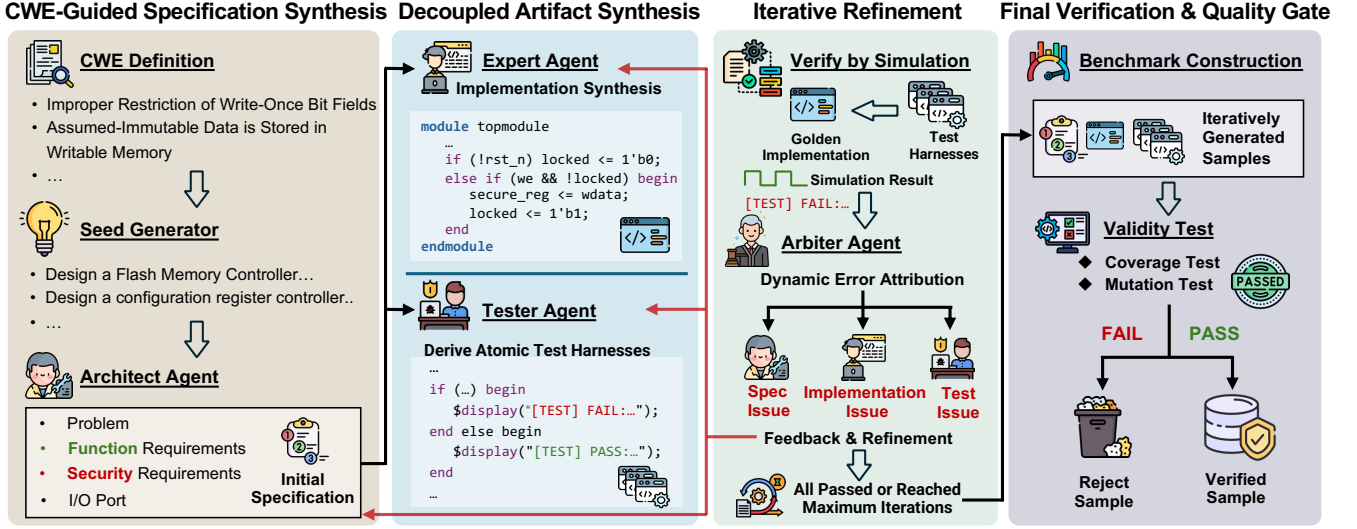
CWE-Guided Specification Synthesis

CWE Definition

• Improper Restriction of Write-Once Bit Fields
• Assumed-Immutable Data is Stored in Writable Memory
• …

Seed Generator

• Design a Flash Memory Controller…
• Design a configuration register controller..
• …

Architect Agent

• Problem
• Function Requirements
• Security Requirements
• I/O Port

Initial Specification

Decoupled Artifact Synthesis

Expert Agent

Implementation Synthesis

module topmodule
…
if (!rst_n) locked <= 1'b0;
else if (we && !locked) begin
secure_reg <= wdata;
locked <= 1'b1;
end
endmodule

Tester Agent

Derive Atomic Test Harnesses

…
if (…) begin
$display("[TEST] FAIL:…");
end else begin
$display("[TEST] PASS:…");
end
…

Iterative Refinement

Verify by Simulation

Golden Implementation

Test Harnesses

Simulation Result

[TEST] FAIL:…

Arbiter Agent

Dynamic Error Attribution

Spec Issue

Implementation Issue

Test Issue

Feedback & Refinement

All Passed or Reached Maximum Iterations

Final Verification & Quality Gate

Benchmark Construction

Iteratively Generated Samples

Validity Test

◆ Coverage Test
◆ Mutation Test

PASSED

FAIL

PASS

Reject Sample

Verified Sample